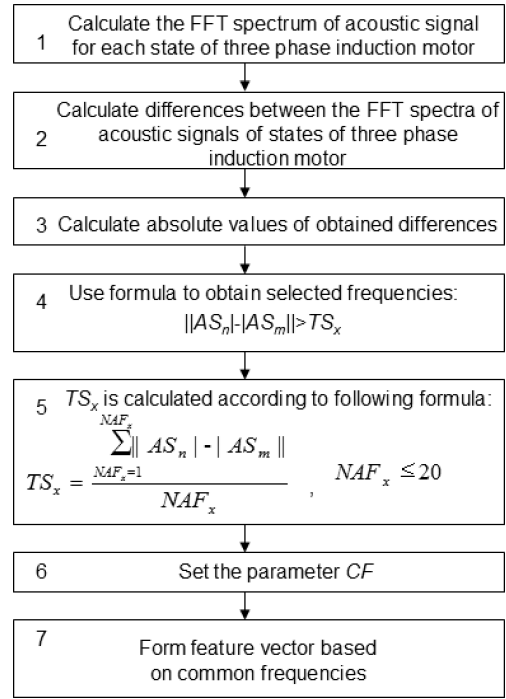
1 Calculate the FFT spectrum of acoustic signal for each state of three phase induction motor

2 Calculate differences between the FFT spectra of acoustic signals of states of three phase induction motor

3 Calculate absolute values of obtained differences

4 Use formula to obtain selected frequencies:
$||AS_n|-|AS_m||>TS_x$

5 $TS_x$ is calculated according to following formula:
$TS_x = \frac{\sum_{NAF_x=1}^{NAF_x} || AS_n | - | AS_m ||}{NAF_x}$ , $NAF_x \leq 20$

6 Set the parameter $CF$

7 Form feature vector based on common frequencies